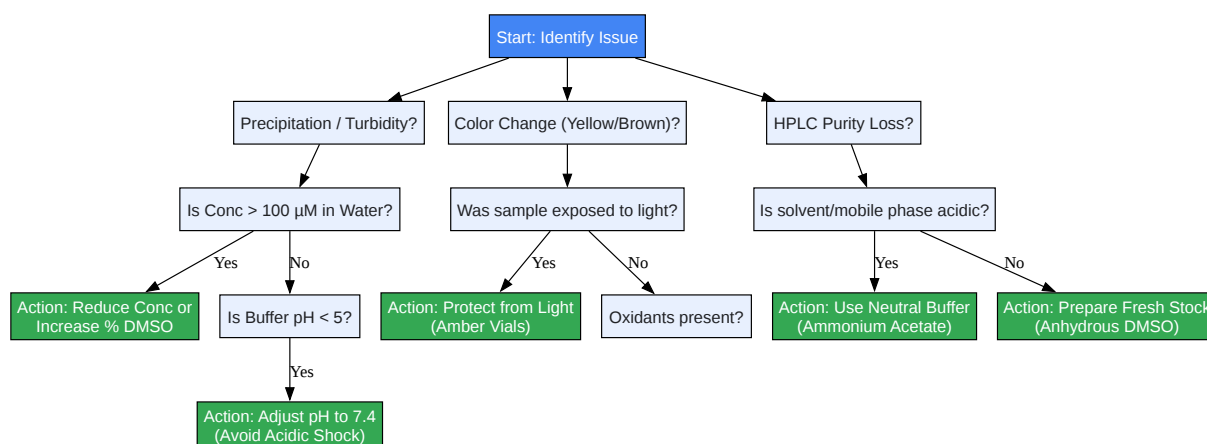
Start: Identify Issue

Precipitation / Turbidity?

Color Change (Yellow/Brown)?

HPLC Purity Loss?

Is Conc > 100 µM in Water?

Was sample exposed to light?

Is solvent/mobile phase acidic?

Yes

No

Yes

No

Yes

No

Action: Reduce Conc or Increase % DMSO

Is Buffer pH < 5?

Action: Protect from Light (Amber Vials)

Oxidants present?

Action: Use Neutral Buffer (Ammonium Acetate)

Action: Prepare Fresh Stock (Anhydrous DMSO)

Yes

Action: Adjust pH to 7.4 (Avoid Acidic Shock)